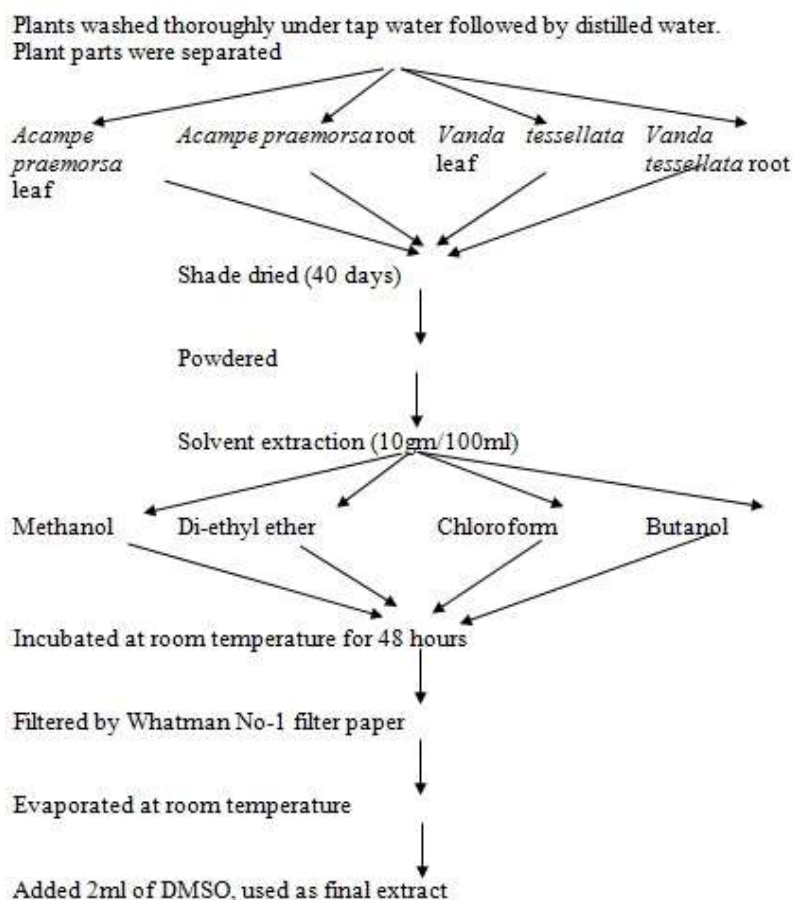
Plants washed thoroughly under tap water followed by distilled water. Plant parts were separated

Acampe praemorsa leaf

Acampe praemorsa root

Vanda tessellata leaf

Vanda tessellata root

Shade dried (40 days)

Powdered

Solvent extraction (10gm/100ml)

Methanol

Di-ethyl ether

Chloroform

Butanol

Incubated at room temperature for 48 hours

Filtered by Whatman No-1 filter paper

Evaporated at room temperature

Added 2ml of DMSO, used as final extract